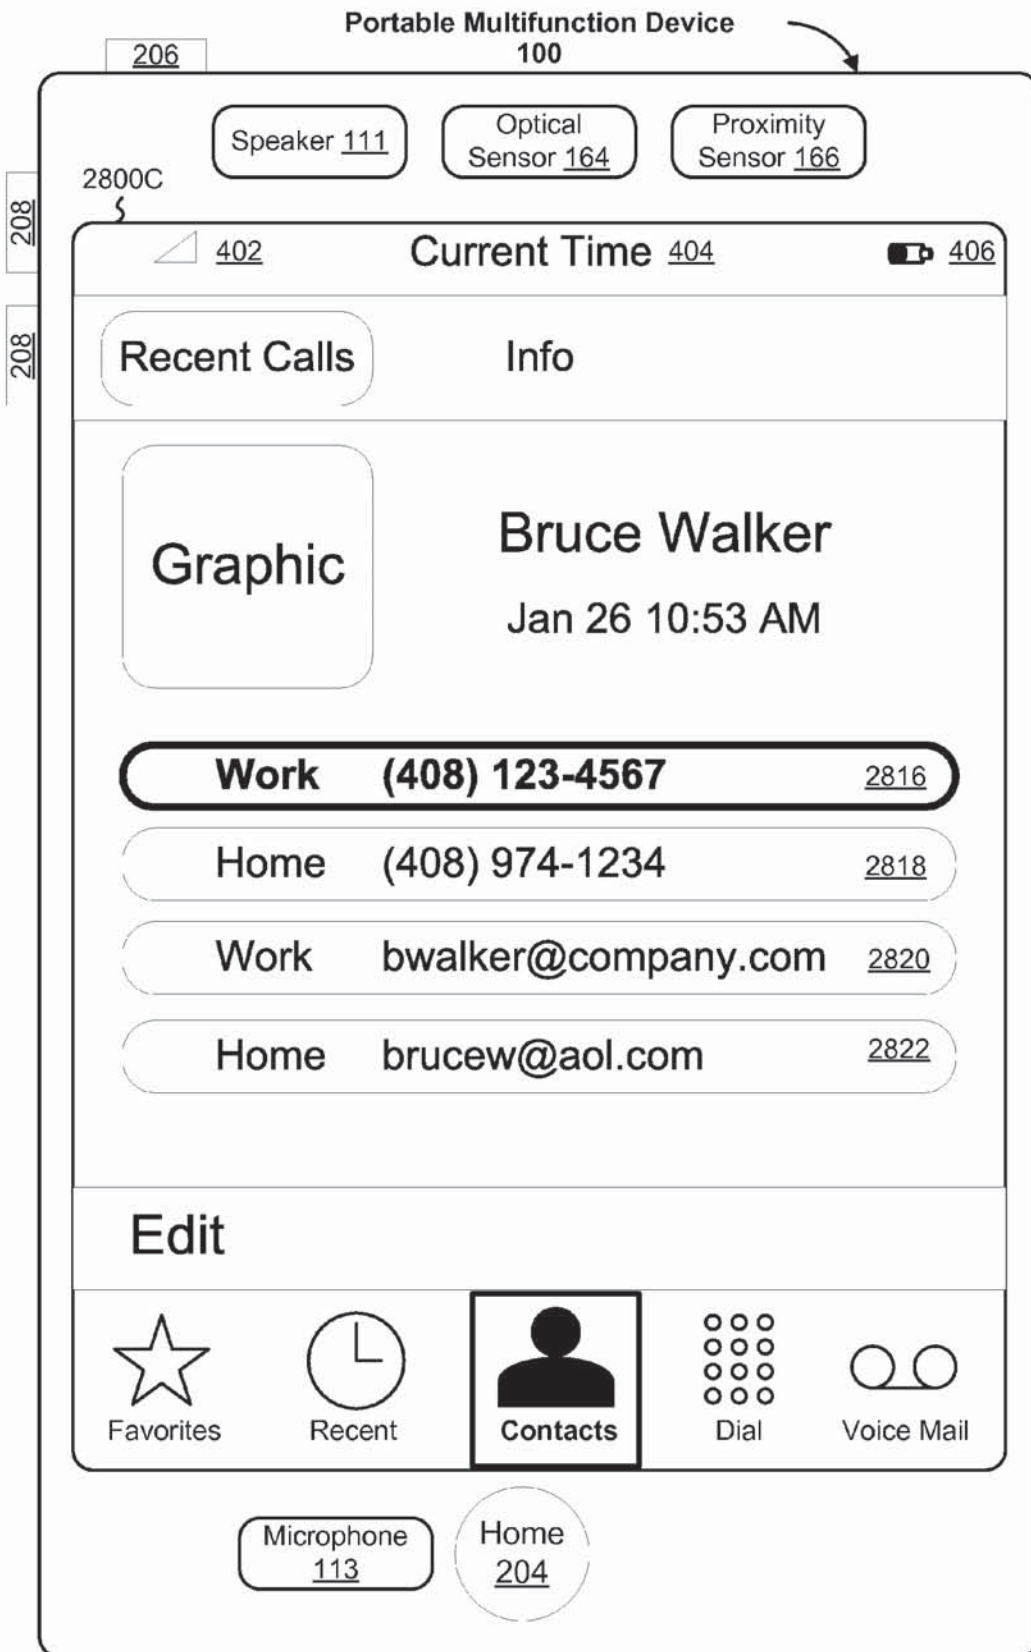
Portable Multifunction Device
100

206

Speaker 111

Optical Sensor 164

Proximity Sensor 166

2800C

208

208

402

Current Time 404

406

Recent Calls

Info

Graphic

Bruce Walker

Jan 26 10:53 AM

Work (408) 123-4567 2816

Home (408) 974-1234 2818

Work bwalker@company.com 2820

Home brucew@aol.com 2822

Edit

Favorites

Recent

Contacts

Dial

Voice Mail

Microphone 113

Home 204